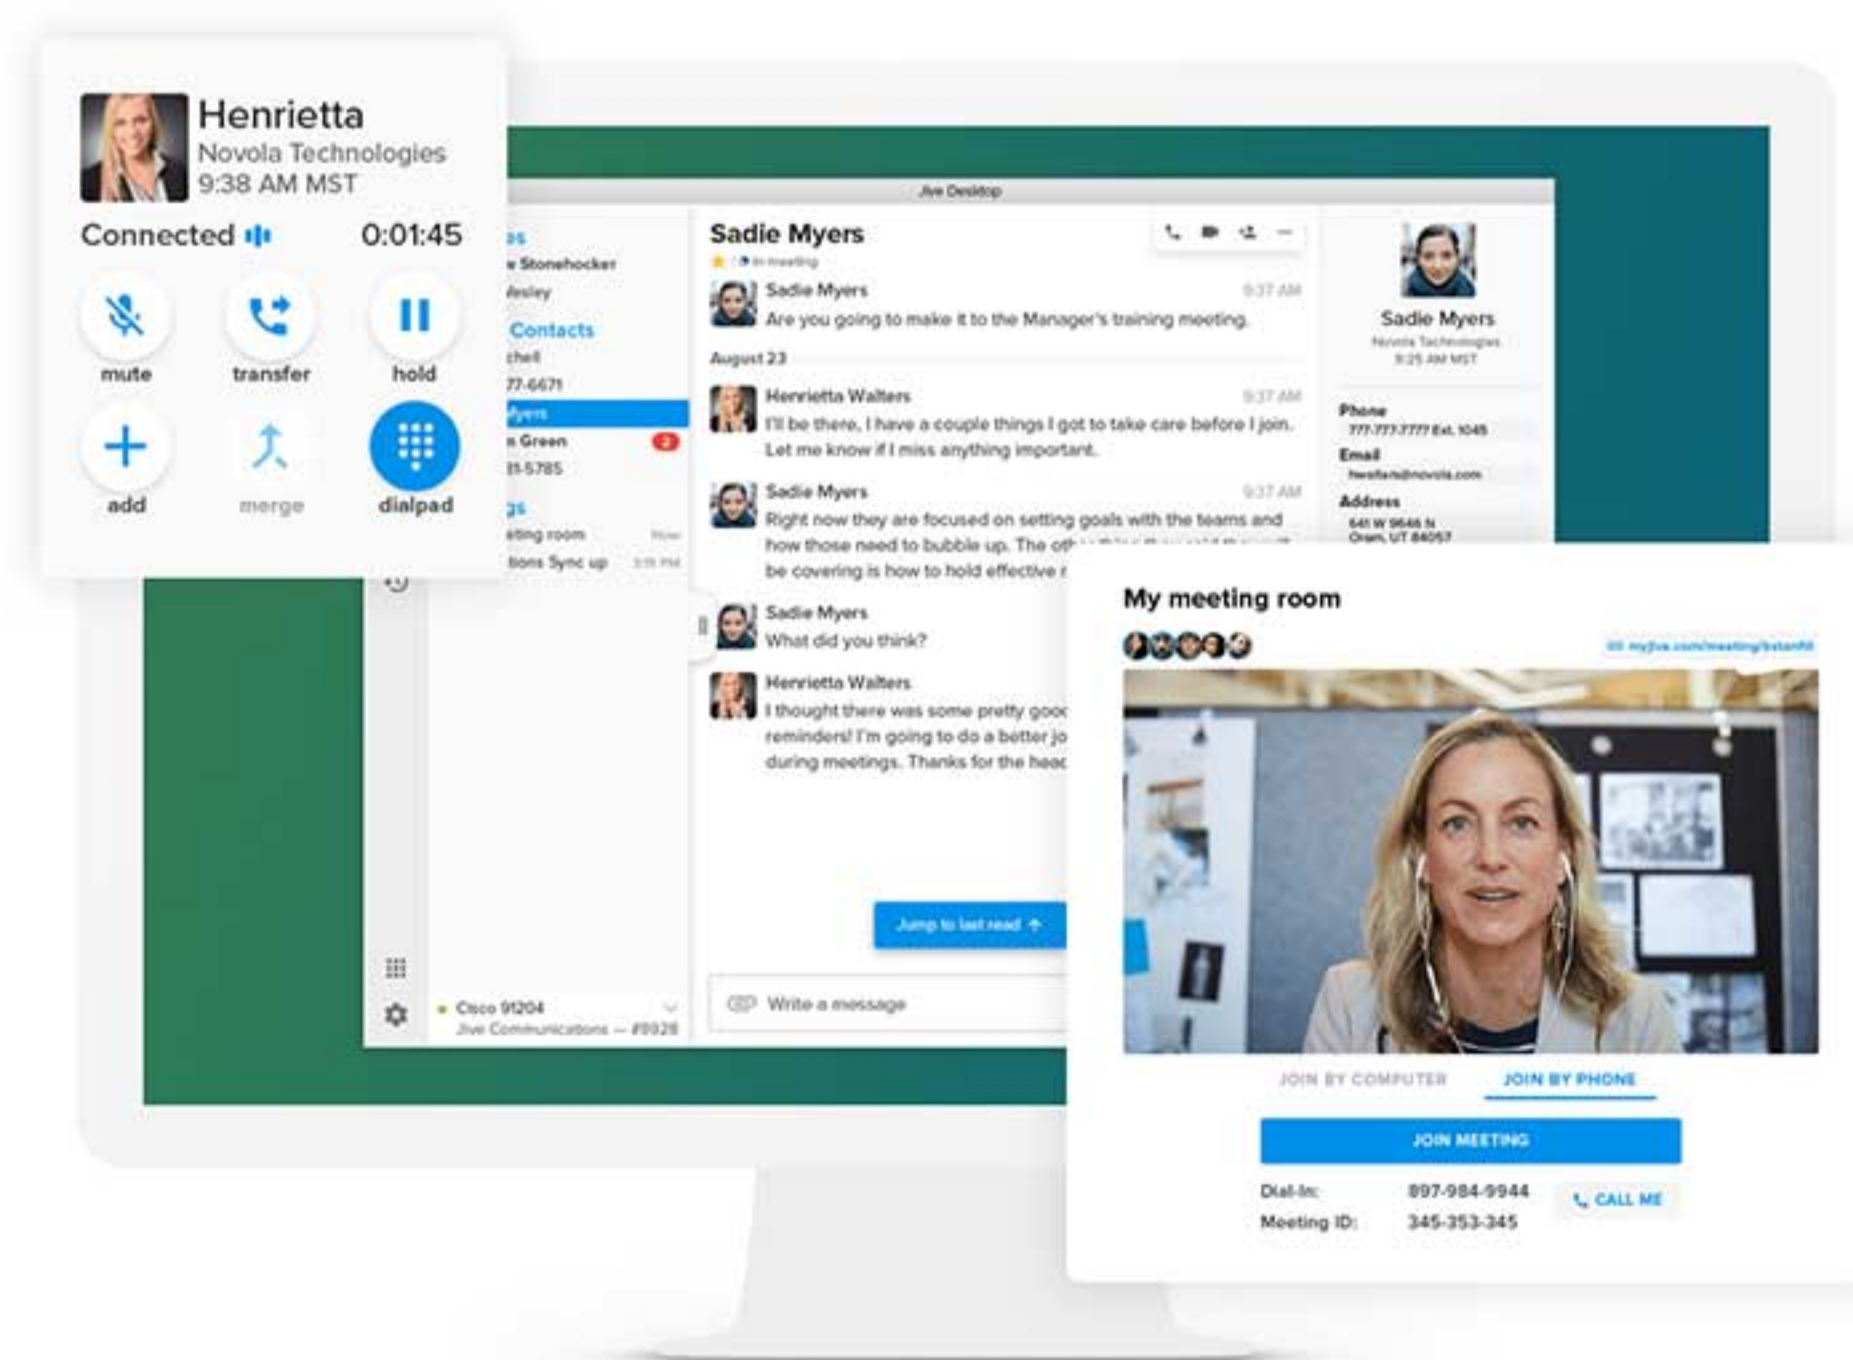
Henrietta
Novola Technologies
9:38 AM MST

Connected 0:01:45

mute transfer hold
add merge dialpad

Jive Desktop

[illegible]s
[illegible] Stonehocker
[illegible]esley
Contacts
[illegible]chell
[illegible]77-6671
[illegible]yers
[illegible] Green 2
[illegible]31-5785
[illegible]s
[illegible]ting room
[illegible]tions Sync up

Cisco 91204
Jive Communications — #9928

Sadie Myers
In meeting

Sadie Myers 9:37 AM
Are you going to make it to the Manager's training meeting.

August 23

Henrietta Walters 9:37 AM
I'll be there, I have a couple things I got to take care before I join. Let me know if I miss anything important.

Sadie Myers 9:37 AM
Right now they are focused on setting goals with the teams and how those need to bubble up. The oth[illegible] be covering is how to hold effective r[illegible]

Sadie Myers
What did you think?

Henrietta Walters
I thought there was some pretty goo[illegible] reminders! I'm going to do a better jo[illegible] during meetings. Thanks for the hea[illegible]

Jump to last read

Write a message

Sadie Myers
Novola Technologies
9:25 AM MST

Phone
777-777-7777 Ext. 1045
Email
hwalters@novola.com
Address
641 W 9646 N
Orem, UT 84057

My meeting room
myjive.com/meeting/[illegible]

JOIN BY COMPUTER JOIN BY PHONE

JOIN MEETING

Dial-In: 897-984-9944 CALL ME
Meeting ID: 345-353-345